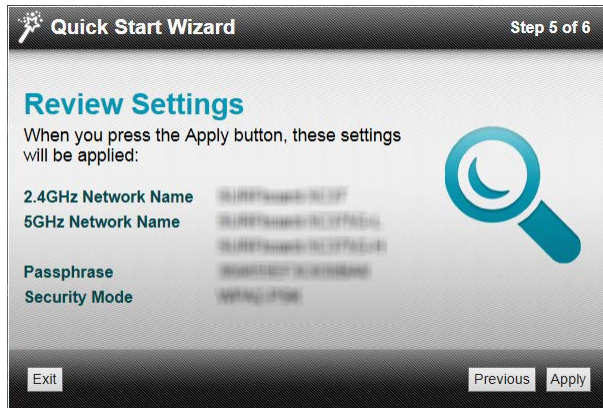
Quick Start Wizard

Step 5 of 6

Review Settings

When you press the Apply button, these settings will be applied:

2.4GHz Network Name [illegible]
5GHz Network Name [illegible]
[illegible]
Passphrase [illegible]
Security Mode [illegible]

Exit

Previous

Apply